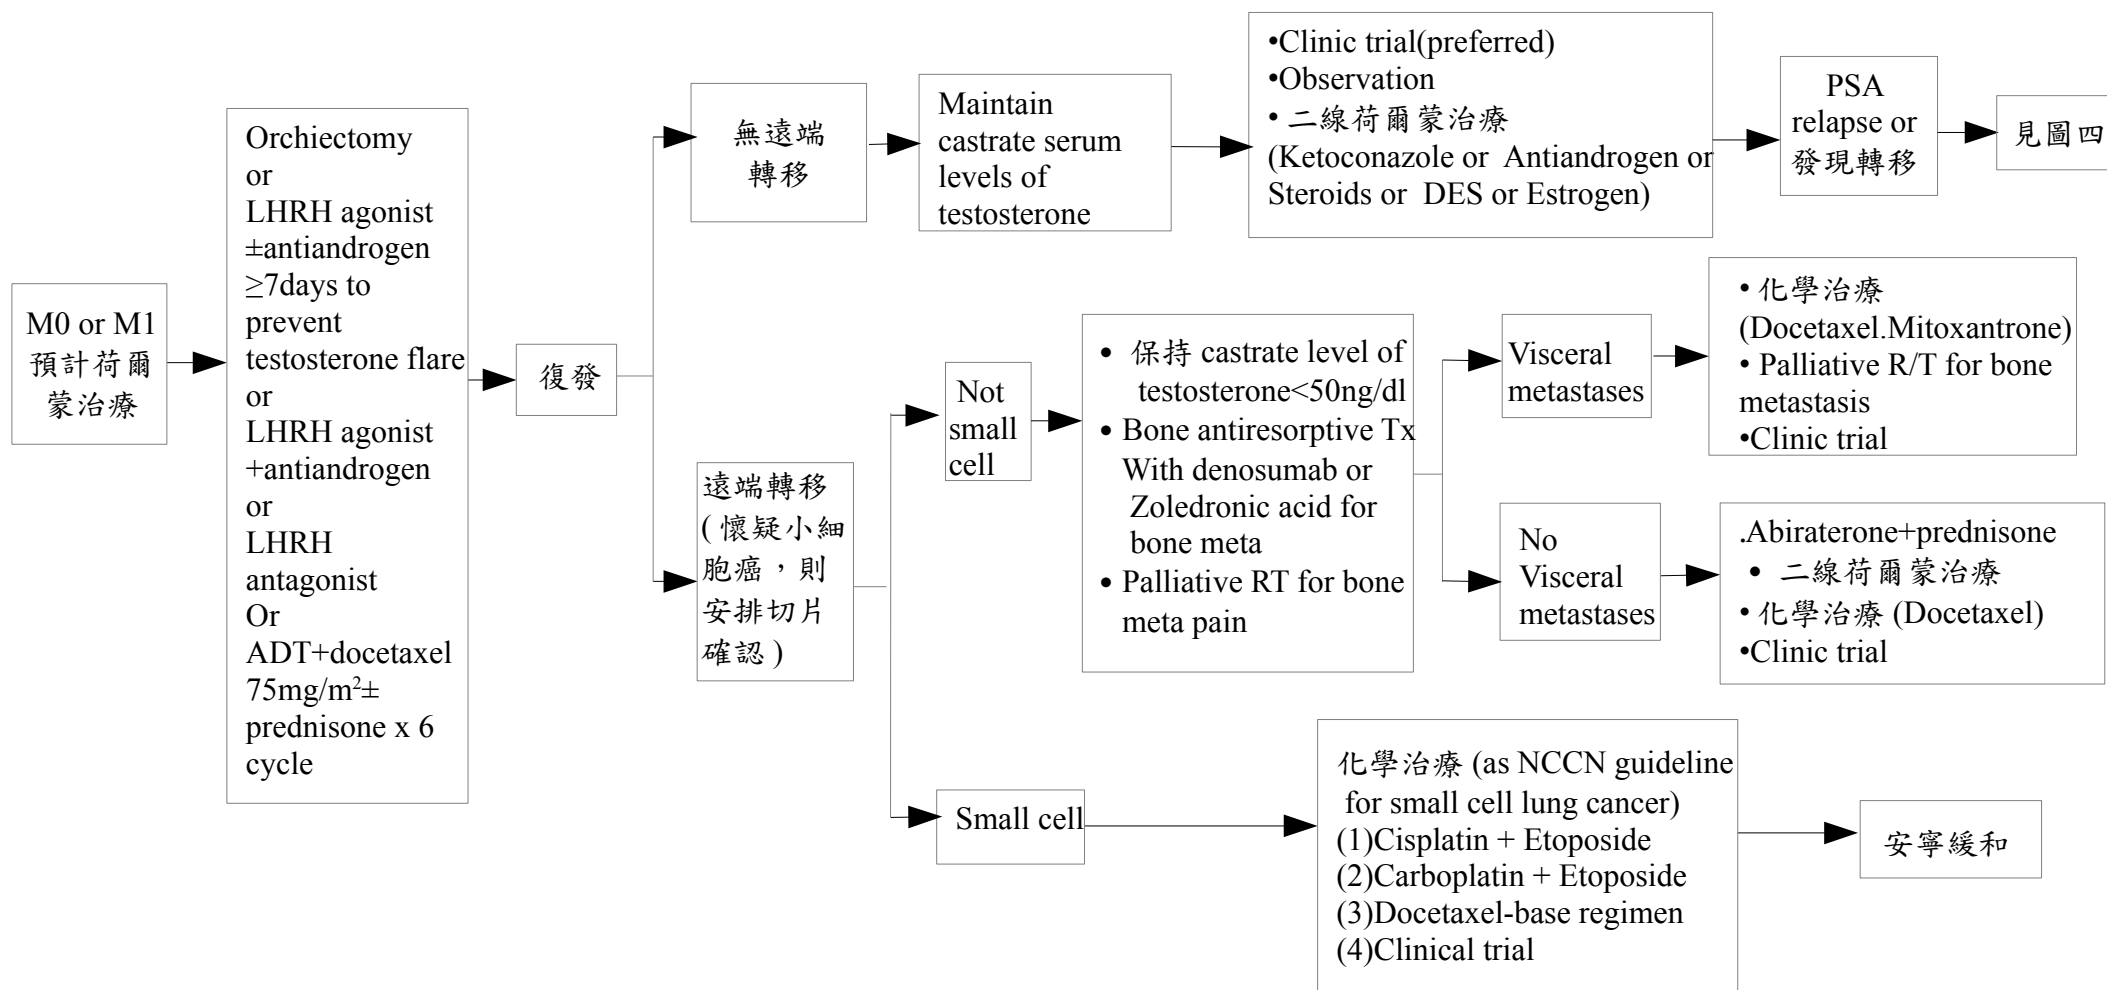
M0 or M1 預計荷爾蒙治療

Orchiectomy
or
LHRH agonist ±antiandrogen ≥7days to prevent testosterone flare
or
LHRH agonist +antiandrogen
or
LHRH antagonist
Or
ADT+docetaxel 75mg/m$^2$± prednisone x 6 cycle

復發

無遠端轉移

Maintain castrate serum levels of testosterone

•Clinic trial(preferred)
•Observation
• 二線荷爾蒙治療 (Ketoconazole or Antiandrogen or Steroids or DES or Estrogen)

PSA relapse or 發現轉移

見圖四

遠端轉移 (懷疑小細胞癌，則安排切片確認)

Not small cell

• 保持 castrate level of testosterone<50ng/dl
• Bone antiresorptive Tx With denosumab or Zoledronic acid for bone meta
• Palliative RT for bone meta pain

Visceral metastases

• 化學治療 (Docetaxel.Mitoxantrone)
• Palliative R/T for bone metastasis
•Clinic trial

No Visceral metastases

.Abiraterone+prednisone
• 二線荷爾蒙治療
• 化學治療 (Docetaxel)
•Clinic trial

Small cell

化學治療 (as NCCN guideline for small cell lung cancer)
(1)Cisplatin + Etoposide
(2)Carboplatin + Etoposide
(3)Docetaxel-base regimen
(4)Clinical trial

安寧緩和